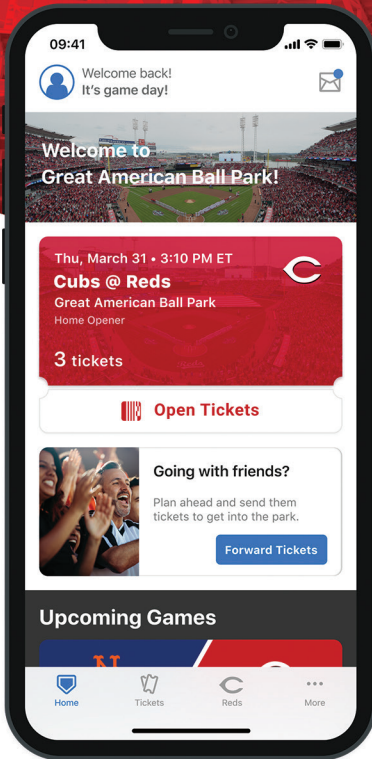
09:41

Welcome back!
It's game day!

Welcome to
Great American Ball Park!

Thu, March 31 • 3:10 PM ET
Cubs @ Reds
Great American Ball Park
Home Opener

3 tickets

Open Tickets

Going with friends?
Plan ahead and send them tickets to get into the park.
Forward Tickets

Upcoming Games

Home
Tickets
Reds
More